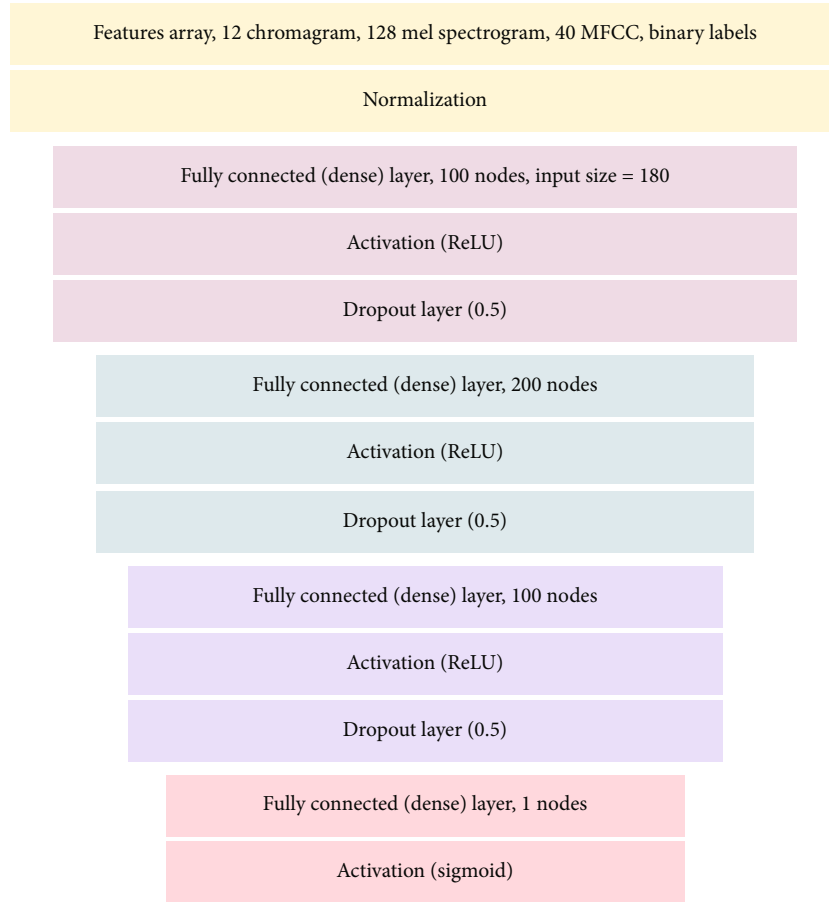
Features array, 12 chromagram, 128 mel spectrogram, 40 MFCC, binary labels

Normalization

Fully connected (dense) layer, 100 nodes, input size = 180

Activation (ReLU)

Dropout layer (0.5)

Fully connected (dense) layer, 200 nodes

Activation (ReLU)

Dropout layer (0.5)

Fully connected (dense) layer, 100 nodes

Activation (ReLU)

Dropout layer (0.5)

Fully connected (dense) layer, 1 nodes

Activation (sigmoid)